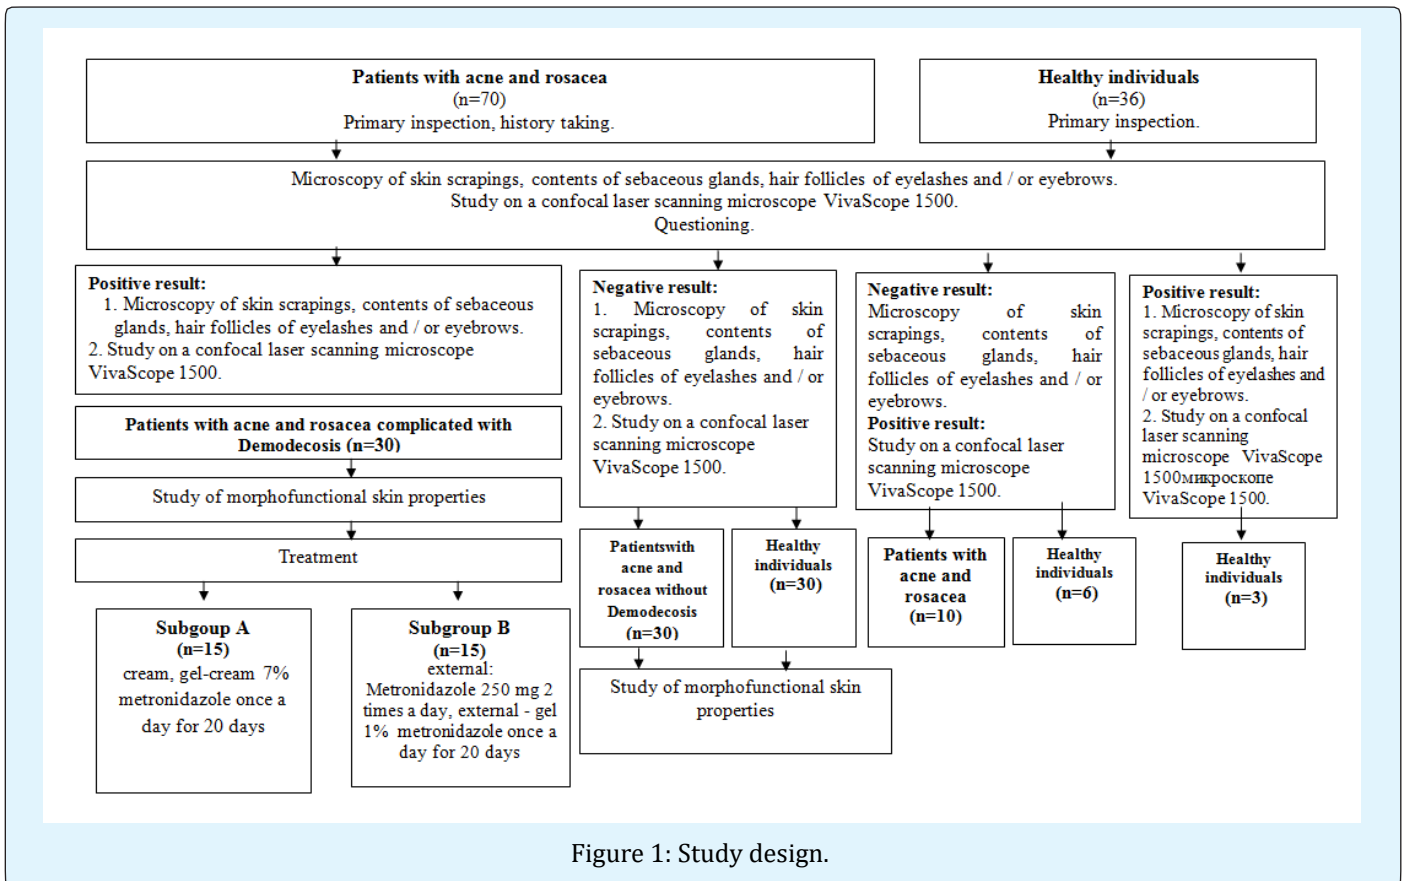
**Patients with acne and rosacea**
(n=70)
Primary inspection, history taking.

**Healthy individuals**
(n=36)
Primary inspection.

Microscopy of skin scrapings, contents of sebaceous glands, hair follicles of eyelashes and / or eyebrows.
Study on a confocal laser scanning microscope VivaScope 1500.
Questioning.

**Positive result:**
1. Microscopy of skin scrapings, contents of sebaceous glands, hair follicles of eyelashes and / or eyebrows.
2. Study on a confocal laser scanning microscope VivaScope 1500.

**Patients with acne and rosacea complicated with Demodecosis (n=30)**

Study of morphofunctional skin properties

Treatment

**Subgroup A**
**(n=15)**
cream, gel-cream 7% metronidazole once a day for 20 days

**Subgroup B**
**(n=15)**
external:
Metronidazole 250 mg 2 times a day, external - gel 1% metronidazole once a day for 20 days

**Negative result:**
1. Microscopy of skin scrapings, contents of sebaceous glands, hair follicles of eyelashes and / or eyebrows.
2. Study on a confocal laser scanning microscope VivaScope 1500.

**Patientswith acne and rosacea without Demodecosis (n=30)**

**Healthy individuals (n=30)**

Study of morphofunctional skin properties

**Negative result:**
Microscopy of skin scrapings, contents of sebaceous glands, hair follicles of eyelashes and / or eyebrows.
**Positive result:**
Study on a confocal laser scanning microscope VivaScope 1500.

**Patients with acne and rosacea (n=10)**

**Healthy individuals (n=6)**

**Positive result:**
1. Microscopy of skin scrapings, contents of sebaceous glands, hair follicles of eyelashes and / or eyebrows.
2. Study on a confocal laser scanning microscope VivaScope 1500микроскопе VivaScope 1500.

**Healthy individuals (n=3)**

Figure 1: Study design.